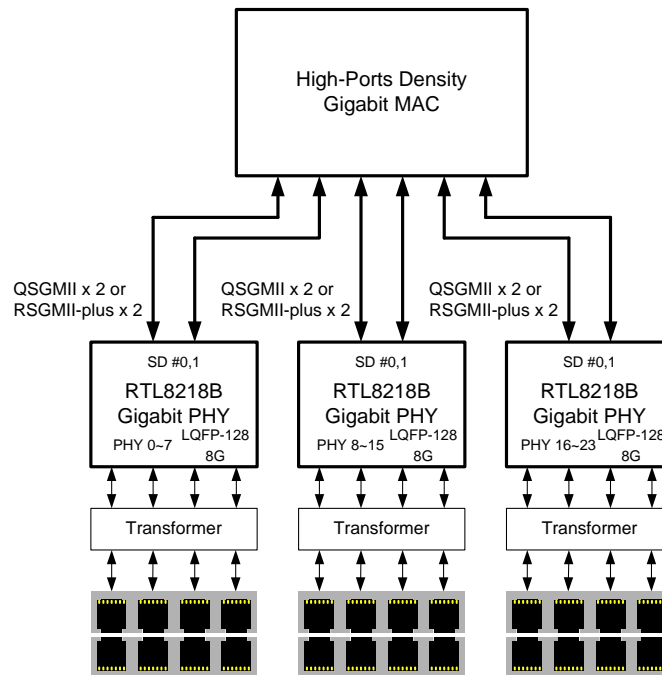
High-Ports Density
Gigabit MAC

QSGMII x 2 or
RSGMII-plus x 2

QSGMII x 2 or
RSGMII-plus x 2

QSGMII x 2 or
RSGMII-plus x 2

SD #0,1
RTL8218B
Gigabit PHY
PHY 0~7 LQFP-128
8G

SD #0,1
RTL8218B
Gigabit PHY
PHY 8~15 LQFP-128
8G

SD #0,1
RTL8218B
Gigabit PHY
PHY 16~23 LQFP-128
8G

Transformer

Transformer

Transformer